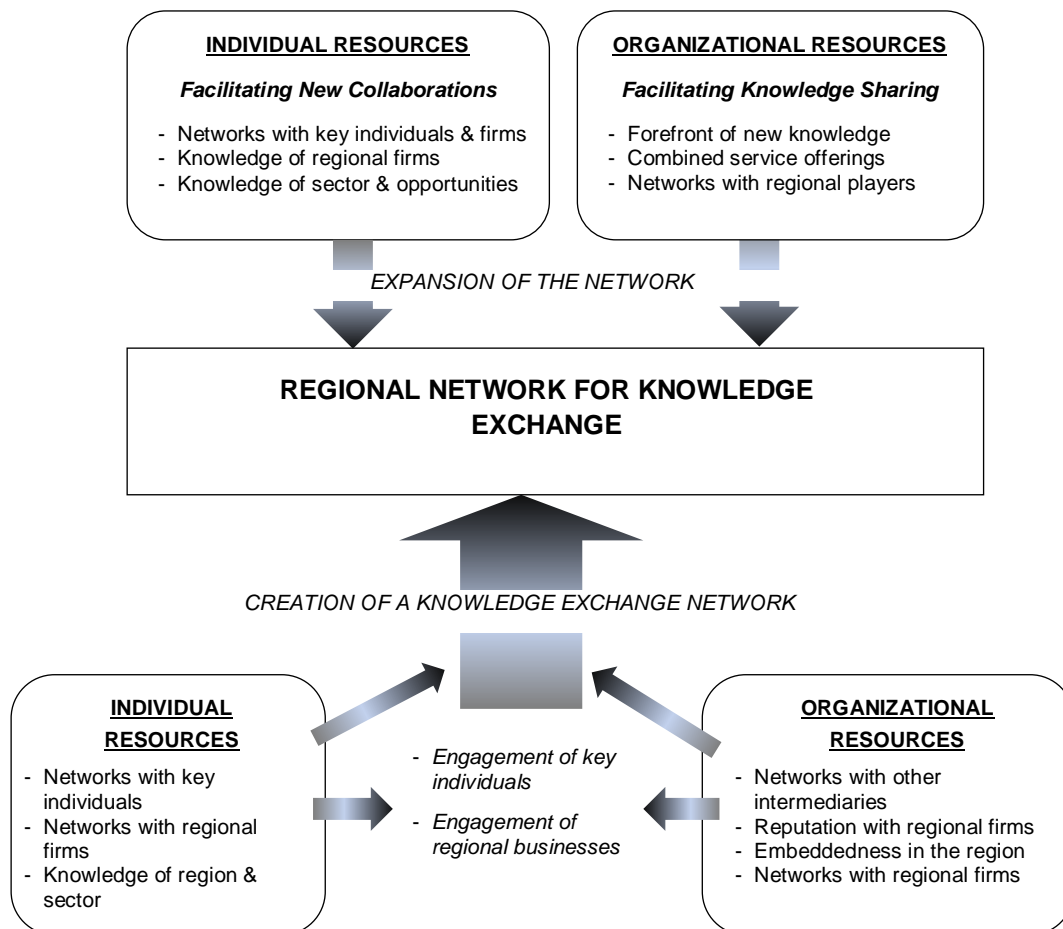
INDIVIDUAL RESOURCES

Facilitating New Collaborations

- Networks with key individuals & firms
- Knowledge of regional firms
- Knowledge of sector & opportunities

ORGANIZATIONAL RESOURCES

Facilitating Knowledge Sharing

- Forefront of new knowledge
- Combined service offerings
- Networks with regional players

EXPANSION OF THE NETWORK

REGIONAL NETWORK FOR KNOWLEDGE EXCHANGE

CREATION OF A KNOWLEDGE EXCHANGE NETWORK

INDIVIDUAL RESOURCES

- Networks with key individuals
- Networks with regional firms
- Knowledge of region & sector

- Engagement of key individuals
- Engagement of regional businesses

ORGANIZATIONAL RESOURCES

- Networks with other intermediaries
- Reputation with regional firms
- Embeddedness in the region
- Networks with regional firms